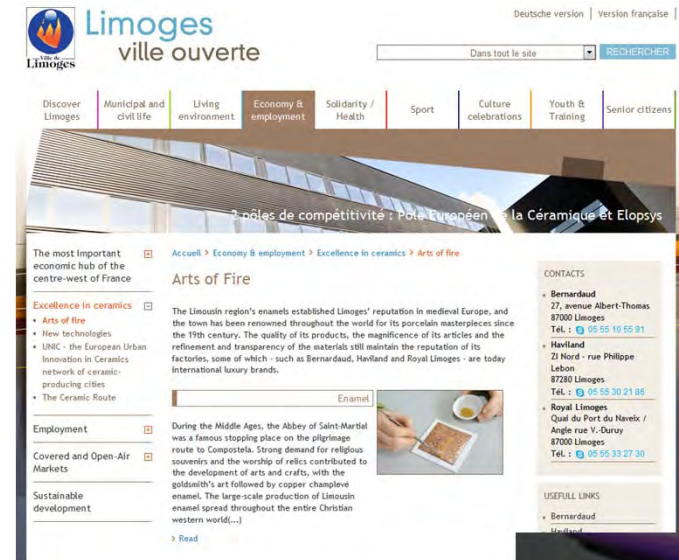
Ville de Limoges

Limoges ville ouverte

Deutsche version | Version française

Dans tout le site

RECHERCHER

Discover Limoges | Municipal and civil life | Living environment | Economy & employment | Solidarity / Health | Sport | Culture celebrations | Youth & Training | Senior citizens

2 pôles de compétitivité : Pôle Européen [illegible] la Céramique et Elopsys

The most important economic hub of the centre-west of France

Excellence in ceramics
• Arts of fire
• New technologies
• UNIC - the European Urban Innovation in Ceramics network of ceramic-producing cities
• The Ceramic Route

Employment

Covered and Open-Air Markets

Sustainable development

Accueil > Economy & employment > Excellence in ceramics > Arts of fire

Arts of Fire

The Limousin region's enamels established Limoges' reputation in medieval Europe, and the town has been renowned throughout the world for its porcelain masterpieces since the 19th century. The quality of its products, the magnificence of its articles and the refinement and transparency of the materials still maintain the reputation of its factories, some of which - such as Bernardaud, Haviland and Royal Limoges - are today international luxury brands.

Enamel

During the Middle Ages, the Abbey of Saint-Martial was a famous stopping place on the pilgrimage route to Compostela. Strong demand for religious souvenirs and the worship of relics contributed to the development of arts and crafts, with the goldsmith's art followed by copper champlevé enamel. The large-scale production of Limousin enamel spread throughout the entire Christian western world(...)

> Read

CONTACTS

• Bernardaud
27, avenue Albert-Thomas
87000 Limoges
Tél. : 05 55 10 55 91

• Haviland
ZI Nord - rue Philippe Lebon
87280 Limoges
Tél. : 05 55 30 21 86

• Royal Limoges
Quai du Port du Naveix / Angle rue V.-Duruy
87000 Limoges
Tél. : 05 55 33 27 30

USEFULL LINKS

• Bernardaud
Haviland